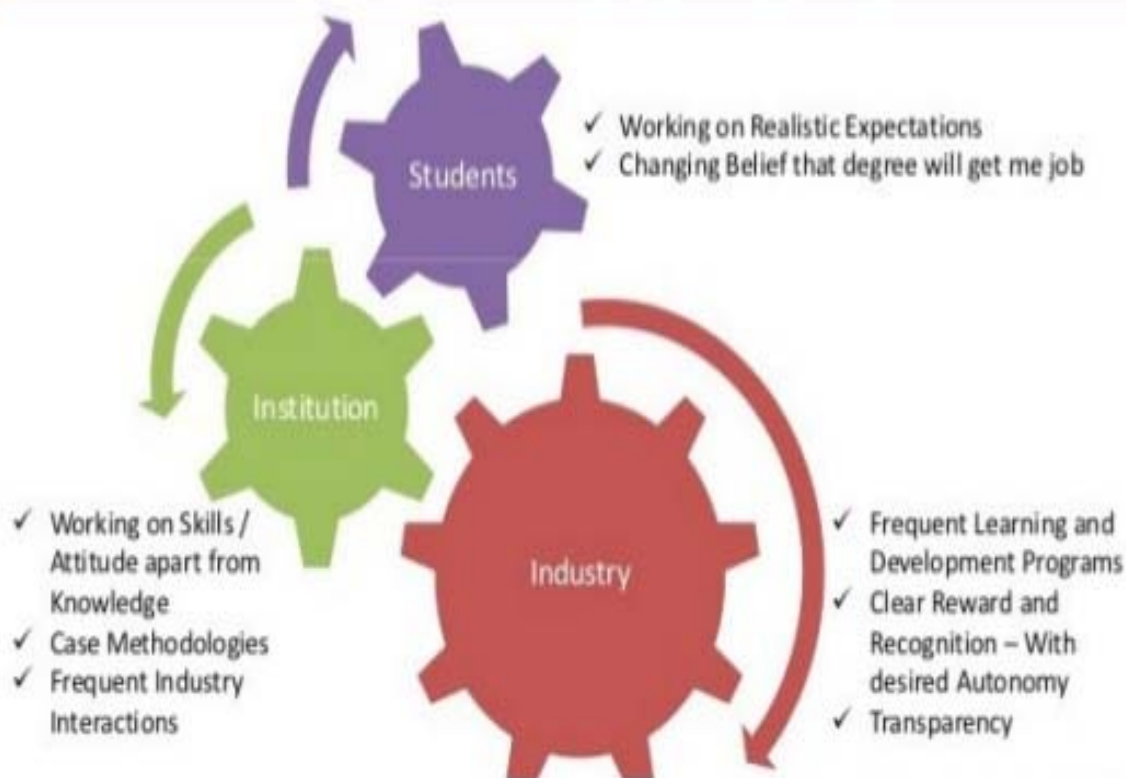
Students

✓ Working on Realistic Expectations
✓ Changing Belief that degree will get me job

Institution

✓ Working on Skills / Attitude apart from Knowledge
✓ Case Methodologies
✓ Frequent Industry Interactions

Industry

✓ Frequent Learning and Development Programs
✓ Clear Reward and Recognition – With desired Autonomy
✓ Transparency